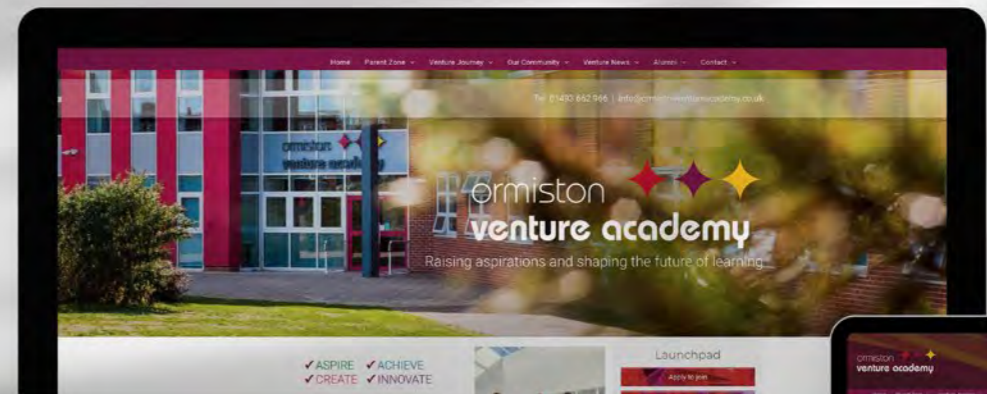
Home Parent Zone Venture Journey Our Community Venture News Alumni Contact

Tel: 01493 662 966 | info@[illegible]

ormiston venture academy

ormiston
venture academy
Raising aspirations and shaping the future of learning

✓ASPIRE ✓ACHIEVE
✓CREATE ✓INNOVATE

Launchpad
Apply to join

ormiston
venture academy